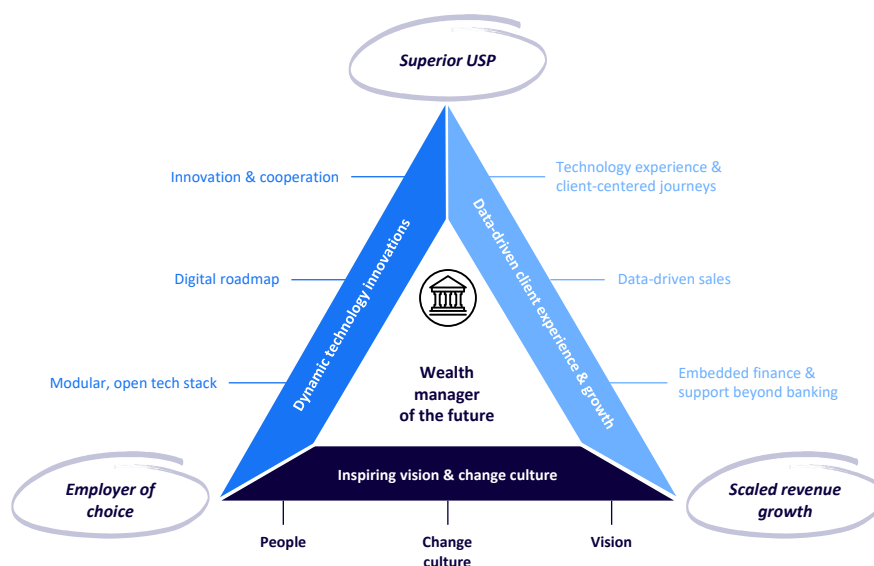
Superior USP

Innovation & cooperation

Digital roadmap

Modular, open tech stack

Dynamic technology innovations

Data-driven client experience & growth

Technology experience & client-centered journeys

Data-driven sales

Embedded finance & support beyond banking

Wealth manager of the future

Inspiring vision & change culture

Employer of choice

Scaled revenue growth

People

Change culture

Vision